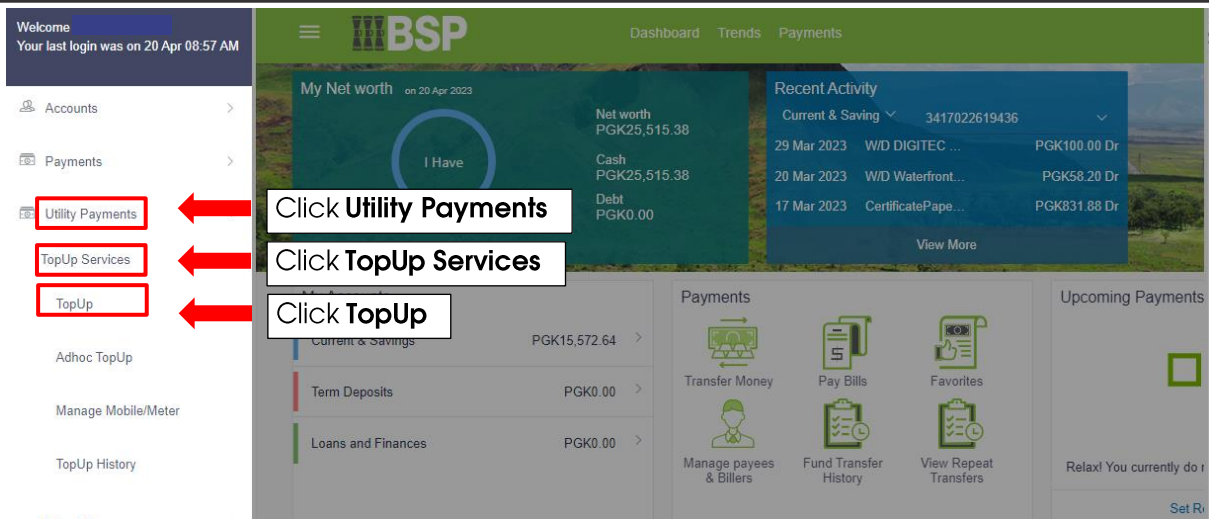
Welcome
Your last login was on 20 Apr 08:57 AM

Accounts

Payments

Utility Payments

TopUp Services

TopUp

Adhoc TopUp

Manage Mobile/Meter

TopUp History

BSP

Dashboard Trends Payments

My Net worth on 20 Apr 2023

I Have

Net worth
PGK25,515.38

Cash
PGK25,515.38

Debt
PGK0.00

Recent Activity

Current & Saving 3417022619436

| | | |
|---|---|---|
| 29 Mar 2023 | W/D DIGITEC ... | PGK100.00 Dr |
| 20 Mar 2023 | W/D Waterfront... | PGK58.20 Dr |
| 17 Mar 2023 | CertificatePape... | PGK831.88 Dr |

View More

Click **Utility Payments**

Click **TopUp Services**

Click **TopUp**

My Accounts

Current & Savings PGK15,572.64

Term Deposits PGK0.00

Loans and Finances PGK0.00

Payments

Transfer Money

Pay Bills

Favorites

Manage payees & Billers

Fund Transfer History

View Repeat Transfers

Upcoming Payments

Relax! You currently do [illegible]

Set R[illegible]